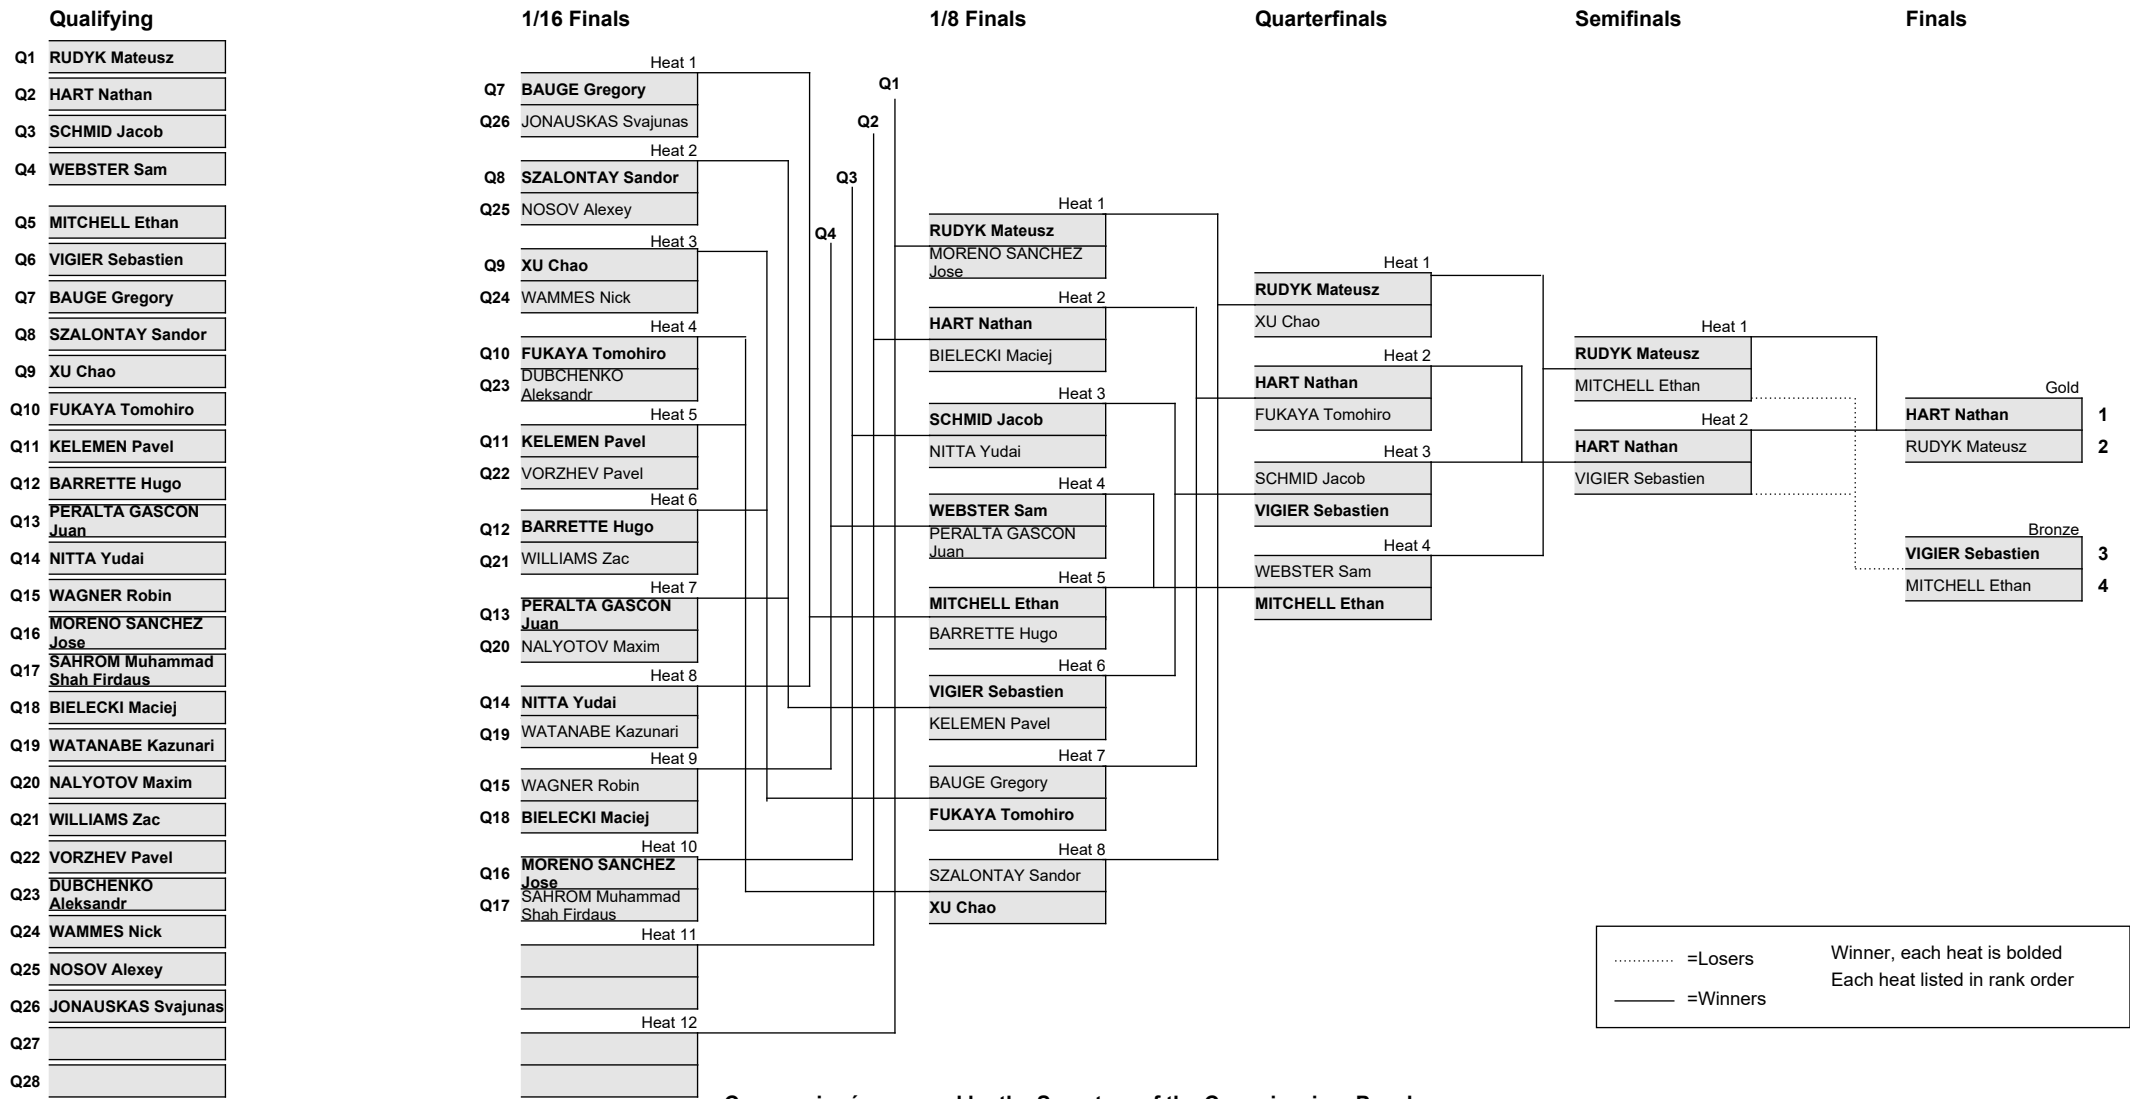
Qualifying

Q1 RUDYK Mateusz
Q2 HART Nathan
Q3 SCHMID Jacob
Q4 WEBSTER Sam
Q5 MITCHELL Ethan
Q6 VIGIER Sebastien
Q7 BAUGE Gregory
Q8 SZALONTAY Sandor
Q9 XU Chao
Q10 FUKAYA Tomohiro
Q11 KELEMEN Pavel
Q12 BARRETTE Hugo
Q13 PERALTA GASCON Juan
Q14 NITTA Yudai
Q15 WAGNER Robin
Q16 MORENO SANCHEZ Jose
Q17 SAHROM Muhammad Shah Firdaus
Q18 BIELECKI Maciej
Q19 WATANABE Kazunari
Q20 NALYOTOV Maxim
Q21 WILLIAMS Zac
Q22 VORZHEV Pavel
Q23 DUBCHENKO Aleksandr
Q24 WAMMES Nick
Q25 NOSOV Alexey
Q26 JONAUSKAS Svajunas
Q27
Q28

1/16 Finals

Heat 1
Q7 BAUGE Gregory
Q26 JONAUSKAS Svajunas
Heat 2
Q8 SZALONTAY Sandor
Q25 NOSOV Alexey
Heat 3
Q9 XU Chao
Q24 WAMMES Nick
Heat 4
Q10 FUKAYA Tomohiro
Q23 DUBCHENKO Aleksandr
Heat 5
Q11 KELEMEN Pavel
Q22 VORZHEV Pavel
Heat 6
Q12 BARRETTE Hugo
Q21 WILLIAMS Zac
Heat 7
Q13 PERALTA GASCON Juan
Q20 NALYOTOV Maxim
Heat 8
Q14 NITTA Yudai
Q19 WATANABE Kazunari
Heat 9
Q15 WAGNER Robin
Q18 BIELECKI Maciej
Heat 10
Q16 MORENO SANCHEZ Jose
Q17 SAHROM Muhammad Shah Firdaus
Heat 11
Heat 12

Q1
Q2
Q3
Q4

1/8 Finals

Heat 1
RUDYK Mateusz
MORENO SANCHEZ Jose
Heat 2
HART Nathan
BIELECKI Maciej
Heat 3
SCHMID Jacob
NITTA Yudai
Heat 4
WEBSTER Sam
PERALTA GASCON Juan
Heat 5
MITCHELL Ethan
BARRETTE Hugo
Heat 6
VIGIER Sebastien
KELEMEN Pavel
Heat 7
BAUGE Gregory
FUKAYA Tomohiro
Heat 8
SZALONTAY Sandor
XU Chao

Quarterfinals

Heat 1
RUDYK Mateusz
XU Chao
Heat 2
HART Nathan
FUKAYA Tomohiro
Heat 3
SCHMID Jacob
VIGIER Sebastien
Heat 4
WEBSTER Sam
MITCHELL Ethan

Semifinals

Heat 1
RUDYK Mateusz
MITCHELL Ethan
Heat 2
HART Nathan
VIGIER Sebastien

Finals

Gold
HART Nathan 1
RUDYK Mateusz 2
Bronze
VIGIER Sebastien 3
MITCHELL Ethan 4

=Losers
=Winners
Winner, each heat is bolded
Each heat listed in rank order

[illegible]